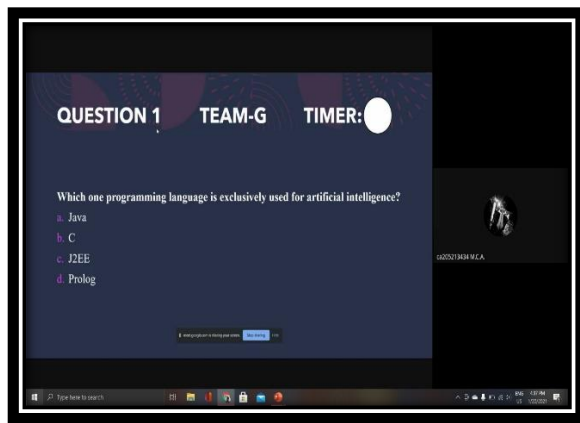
QUESTION 1 TEAM-G TIMER:

Which one programming language is exclusively used for artificial intelligence?

a. Java
b. C
c. J2EE
d. Prolog

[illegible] is sharing your screen. Stop sharing Hide

ca205213434 M.C.A.

Type here to search

ENG US 1:37 PM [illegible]